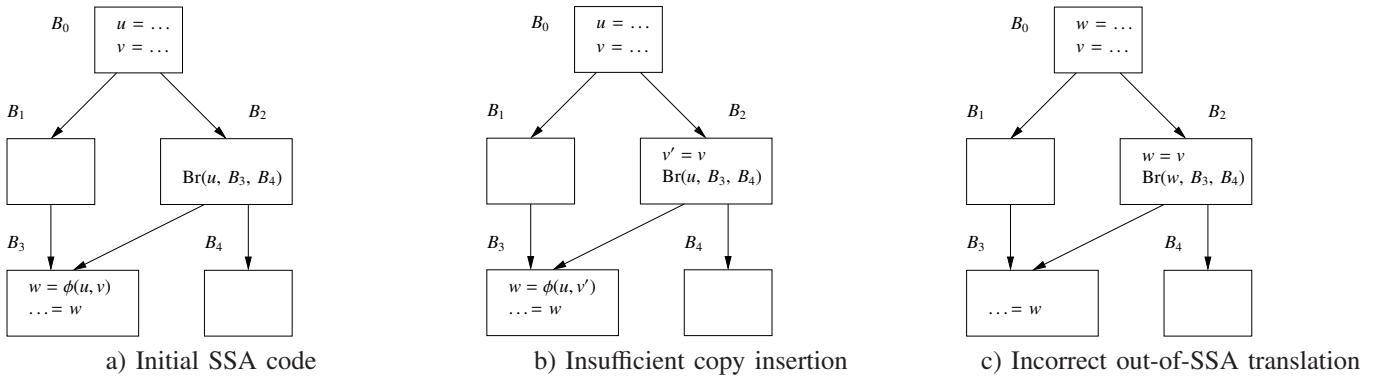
$B_0$

$u = \ldots$
$v = \ldots$

$B_1$

$B_2$

$\text{Br}(u,\ B_3,\ B_4)$

$B_3$

$B_4$

$w = \phi(u, v)$
$\ldots = w$

a) Initial SSA code

$B_0$

$u = \ldots$
$v = \ldots$

$B_1$

$B_2$

$v' = v$
$\text{Br}(u,\ B_3,\ B_4)$

$B_3$

$B_4$

$w = \phi(u, v')$
$\ldots = w$

b) Insufficient copy insertion

$B_0$

$w = \ldots$
$v = \ldots$

$B_1$

$B_2$

$w = v$
$\text{Br}(w,\ B_3,\ B_4)$

$B_3$

$B_4$

$\ldots = w$

c) Incorrect out-of-SSA translation